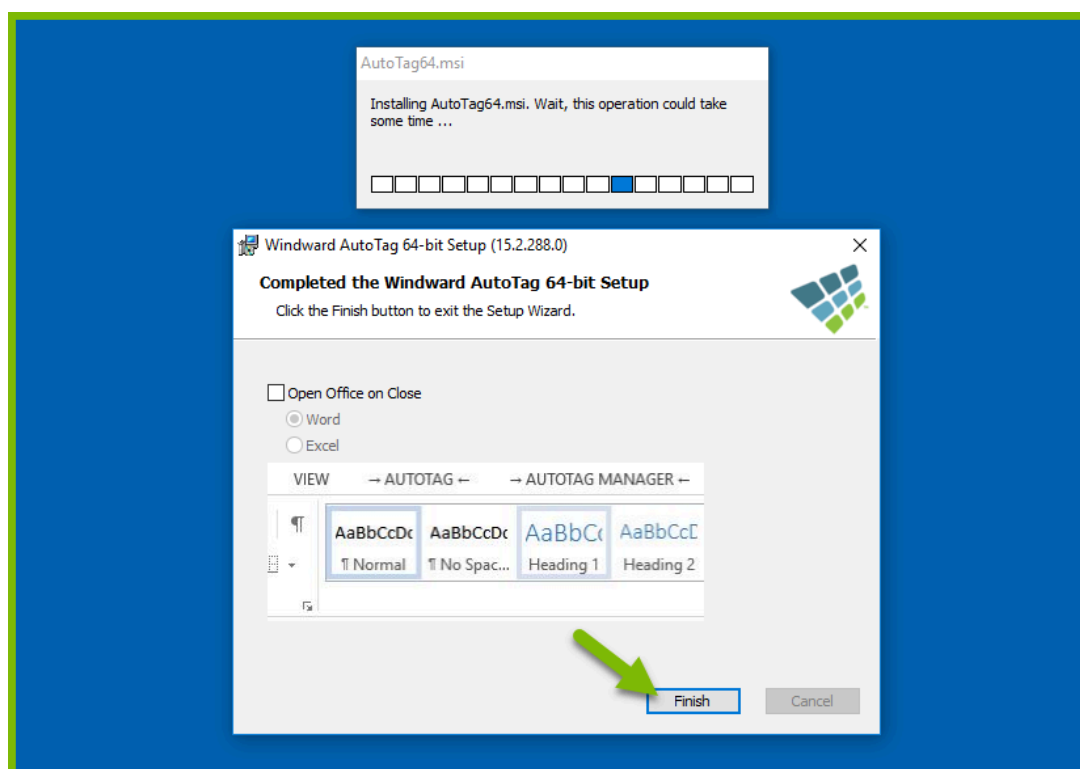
AutoTag64.msi

Installing AutoTag64.msi. Wait, this operation could take some time ...

Windward AutoTag 64-bit Setup (15.2.288.0)

Completed the Windward AutoTag 64-bit Setup

Click the Finish button to exit the Setup Wizard.

Open Office on Close

Word

Excel

VIEW → AUTOTAG ← → AUTOTAG MANAGER ←

¶

AaBbCcDc ¶ Normal

AaBbCcDc ¶ No Spac...

AaBbCc Heading 1

AaBbCcD Heading 2

Finish

Cancel